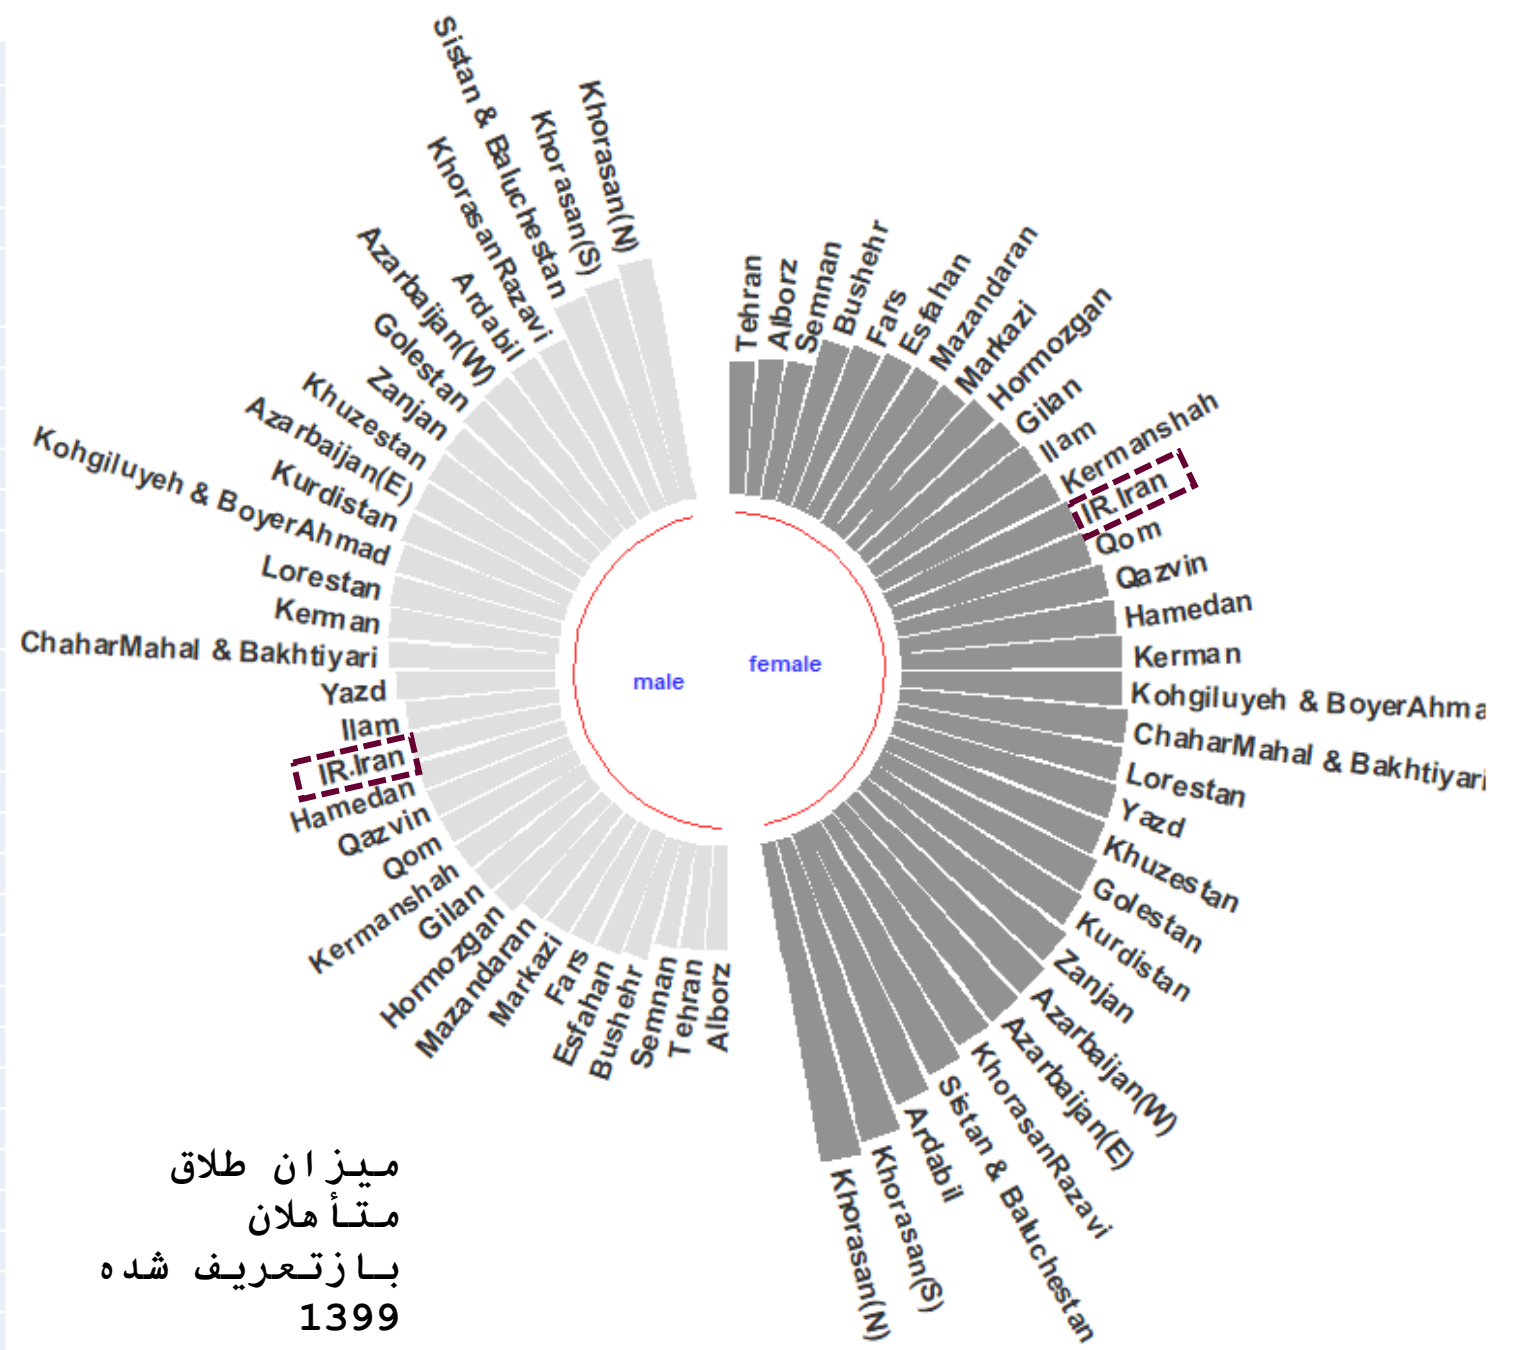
Khorasan(N)
Khorasan(S)
Sistan & Baluchestan
KhorasanRazavi
Ardabil
Azarbaijan(W)
Golestan
Zanjan
Khuzestan
Azarbaijan(E)
Kurdistan
Kohgiluyeh & BoyerAhmad
Lorestan
Kerman
ChaharMahal & Bakhtiyari
Yazd
Ilam
IR.Iran
Hamedan
Qazvin
Qom
Kermanshah
Gilan
Hormozgan
Mazandaran
Markazi
Fars
Esfahan
Bushehr
Semnan
Tehran
Alborz

Tehran
Alborz
Semnan
Bushehr
Fars
Esfahan
Mazandaran
Markazi
Hormozgan
Gilan
Ilam
Kermanshah
IR.Iran
Qom
Qazvin
Hamedan
Kerman
Kohgiluyeh & BoyerAhma
ChaharMahal & Bakhtiyari
Lorestan
Yazd
Khuzestan
Golestan
Kurdistan
Zanjan
Azarbaijan(W)
Azarbaijan(E)
KhorasanRazavi
Sistan & Baluchestan
Ardabil
Khorasan(S)
Khorasan(N)

male
female

میزان طلاق
متأهلان
بازتعریف شده
1399